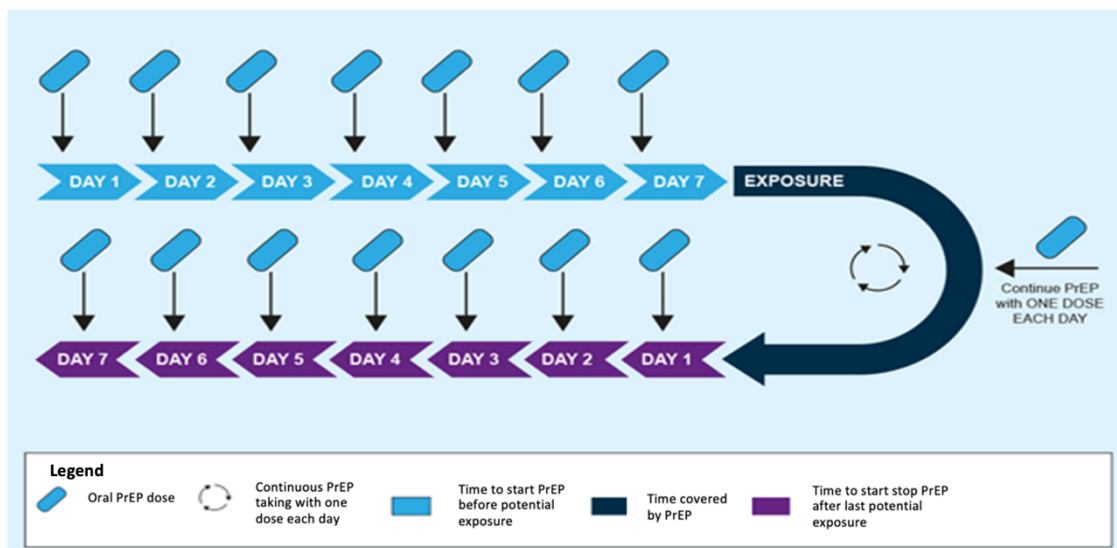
DAY 1 DAY 2 DAY 3 DAY 4 DAY 5 DAY 6 DAY 7

EXPOSURE

Continue PrEP with ONE DOSE EACH DAY

DAY 7 DAY 6 DAY 5 DAY 4 DAY 3 DAY 2 DAY 1

Legend

Oral PrEP dose

Continuous PrEP taking with one dose each day

Time to start PrEP before potential exposure

Time covered by PrEP

Time to start stop PrEP after last potential exposure